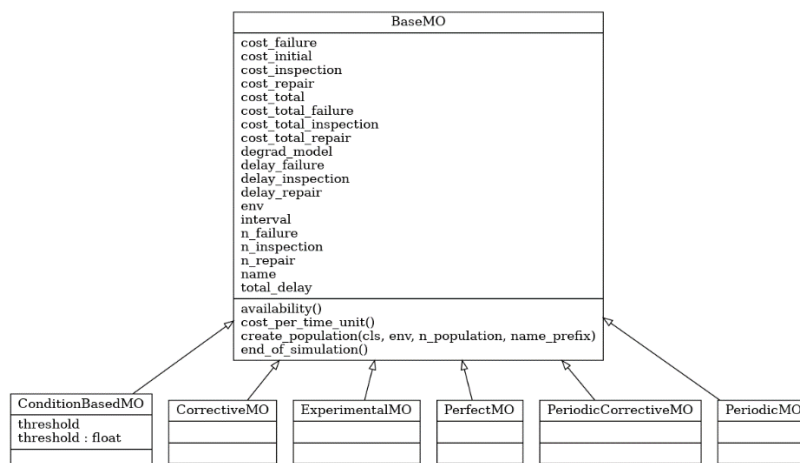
BaseMO

cost_failure
cost_initial
cost_inspection
cost_repair
cost_total
cost_total_failure
cost_total_inspection
cost_total_repair
degrad_model
delay_failure
delay_inspection
delay_repair
env
interval
n_failure
n_inspection
n_repair
name
total_delay

availability()
cost_per_time_unit()
create_population(cls, env, n_population, name_prefix)
end_of_simulation()

ConditionBasedMO

threshold
threshold : float

CorrectiveMO

ExperimentalMO

PerfectMO

PeriodicCorrectiveMO

PeriodicMO